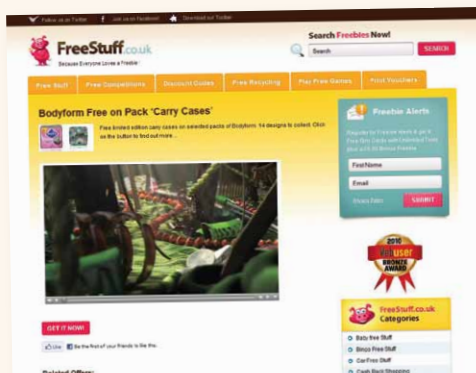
Follow us on Twitter   Join us on Facebook   Download our Toolbar

FreeStuff.co.uk
Because Everyone Loves a Freebie

Search Freebies Now!
Search
SEARCH

Free Stuff | Free Competitions | Discount Codes | Free Recycling | Play Free Games | Print Vouchers

Bodyform Free on Pack "Carry Cases"

Free limited edition carry cases on selected packs of Bodyform. 14 designs to collect. Click on the button to find out more...

Freebie Alerts

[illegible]

First Name
Email
Privacy Policy
SUBMIT

2010 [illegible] user BRONZE AWARD

GET IT NOW!

Like  Be the first of your friends to like this.

FreeStuff.co.uk Categories

Baby Free Stuff
Booze Free Stuff
Car Free Stuff
Cash Back Shopping

Related Offers